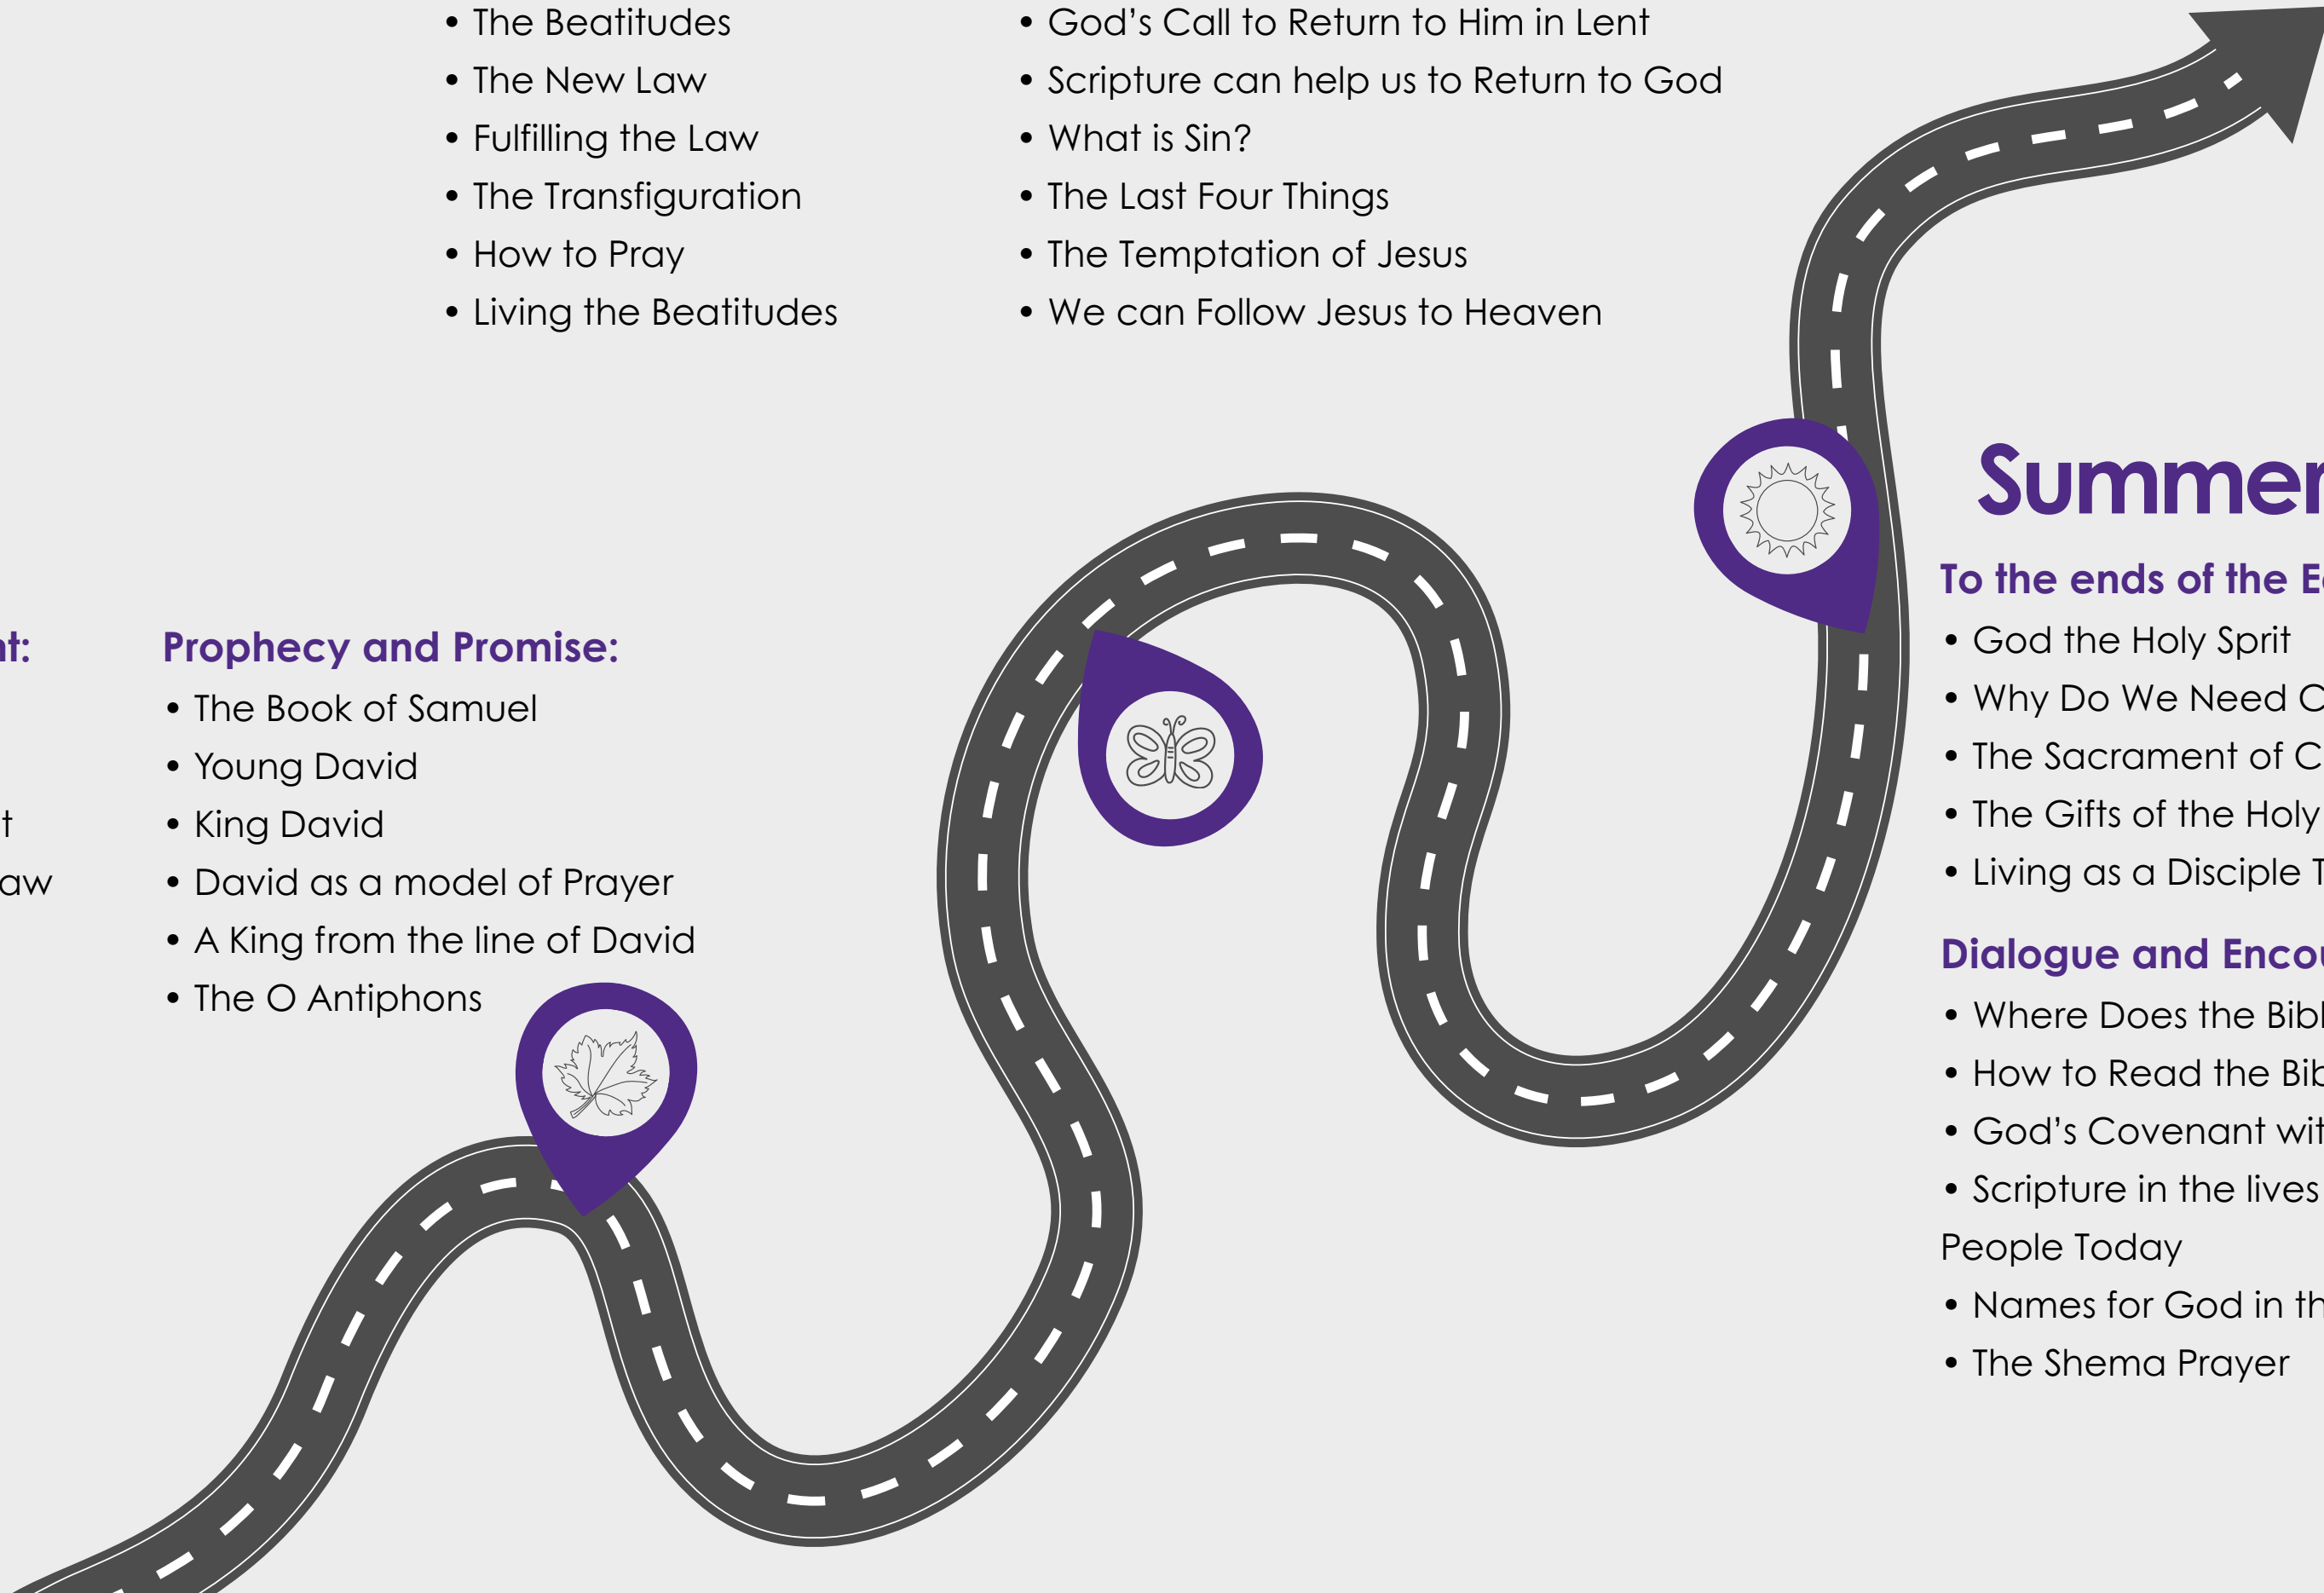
• The Beatitudes
• The New Law
• Fulfilling the Law
• The Transfiguration
• How to Pray
• Living the Beatitudes

• God's Call to Return to Him in Lent
• Scripture can help us to Return to God
• What is Sin?
• The Last Four Things
• The Temptation of Jesus
• We can Follow Jesus to Heaven

nt:

t

aw

Prophecy and Promise:
• The Book of Samuel
• Young David
• King David
• David as a model of Prayer
• A King from the line of David
• The O Antiphons

Summer

To the ends of the E

• God the Holy Sprit
• Why Do We Need C
• The Sacrament of C
• The Gifts of the Holy
• Living as a Disciple T

Dialogue and Enco

• Where Does the Bibl
• How to Read the Bib
• God's Covenant wit
• Scripture in the lives
People Today
• Names for God in th
• The Shema Prayer